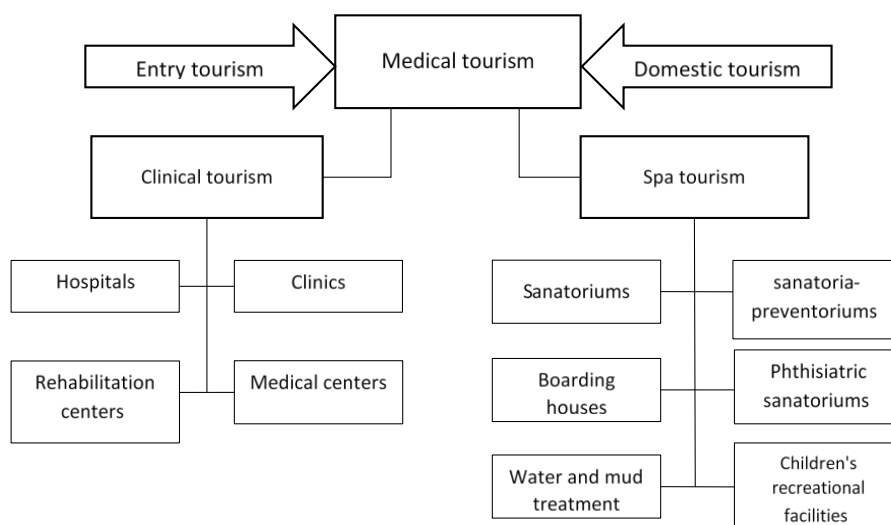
Entry tourism

Medical tourism

Domestic tourism

Clinical tourism

Spa tourism

Hospitals

Clinics

Rehabilitation centers

Medical centers

Sanatoriums

sanatoria-preventoriums

Boarding houses

Phthisiatric sanatoriums

Water and mud treatment

Children's recreational facilities